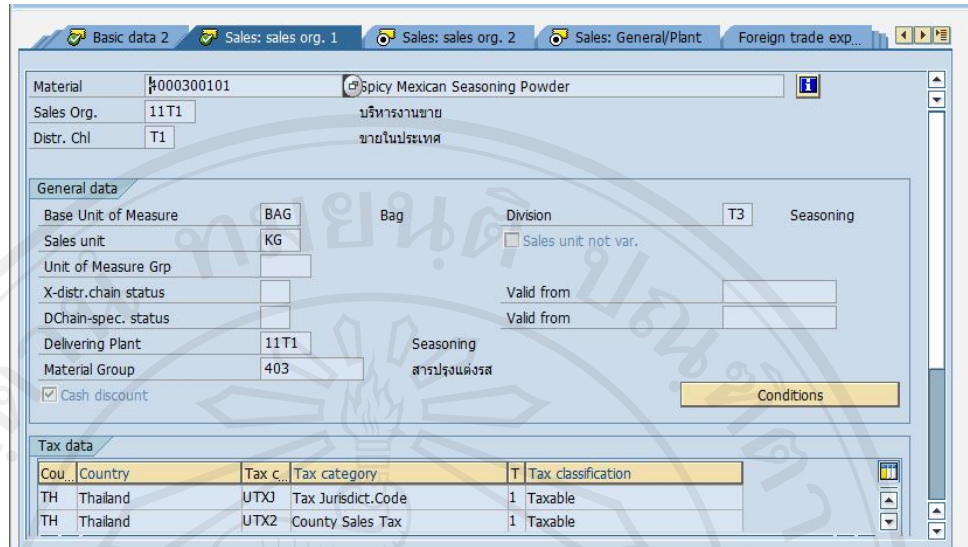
Basic data 2 | Sales: sales org. 1 | Sales: sales org. 2 | Sales: General/Plant | Foreign trade exp...

Material | 4000300101 | Spicy Mexican Seasoning Powder
Sales Org. | 11T1 | บริหารงานขาย
Distr. Chl | T1 | ขายในประเทศ

General data

Base Unit of Measure | BAG | Bag
Division | T3 | Seasoning
Sales unit | KG
Sales unit not var.
Unit of Measure Grp
X-distr.chain status
Valid from
DChain-spec. status
Valid from
Delivering Plant | 11T1 | Seasoning
Material Group | 403 | สารปรุงแต่งรส
Cash discount
Conditions

Tax data

| Cou... | Country | Tax c... | Tax category | T | Tax classification |
|---|---|---|---|---|---|
| TH | Thailand | UTXJ | Tax Jurisdict.Code | 1 | Taxable |
| TH | Thailand | UTX2 | County Sales Tax | 1 | Taxable |